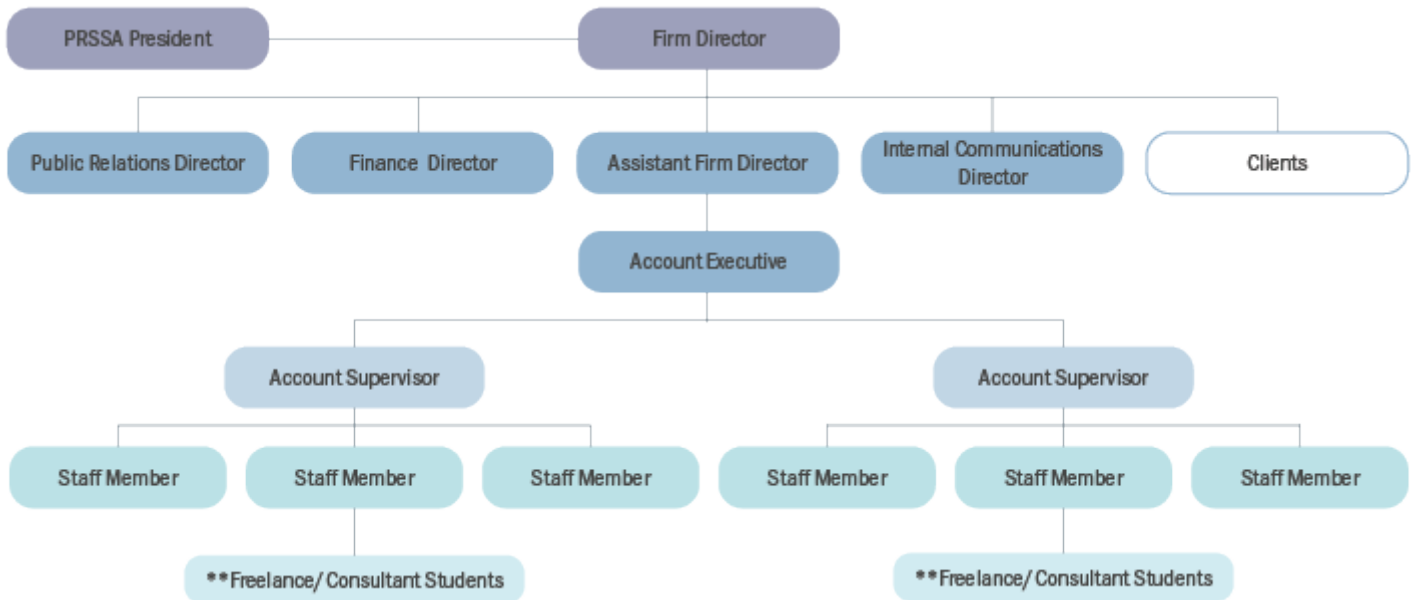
PRSSA President

Firm Director

Public Relations Director

Finance Director

Assistant Firm Director

Internal Communications Director

Clients

Account Executive

Account Supervisor

Account Supervisor

Staff Member

Staff Member

Staff Member

Staff Member

Staff Member

Staff Member

**Freelance/ Consultant Students

**Freelance/ Consultant Students